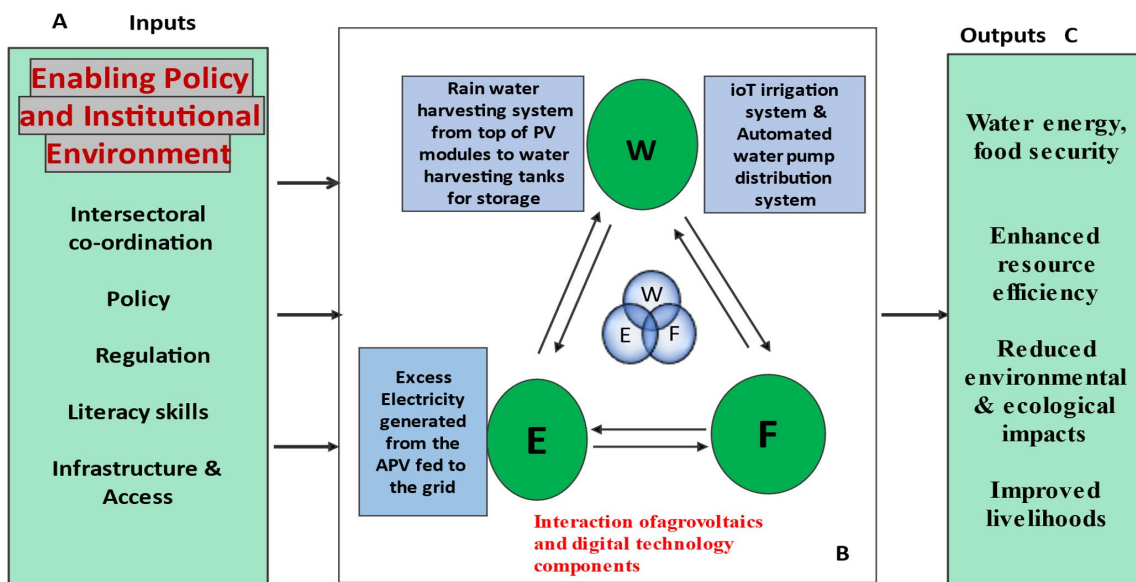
A Inputs

Enabling Policy and Institutional Environment

Intersectoral co-ordination

Policy

Regulation

Literacy skills

Infrastructure & Access

Rain water harvesting system from top of PV modules to water harvesting tanks for storage

W

ioT irrigation system & Automated water pump distribution system

W

E

F

Excess Electricity generated from the APV fed to the grid

E

F

Interaction ofagrovoltaics and digital technology components

B

Outputs C

Water energy, food security

Enhanced resource efficiency

Reduced environmental & ecological impacts

Improved livelihoods